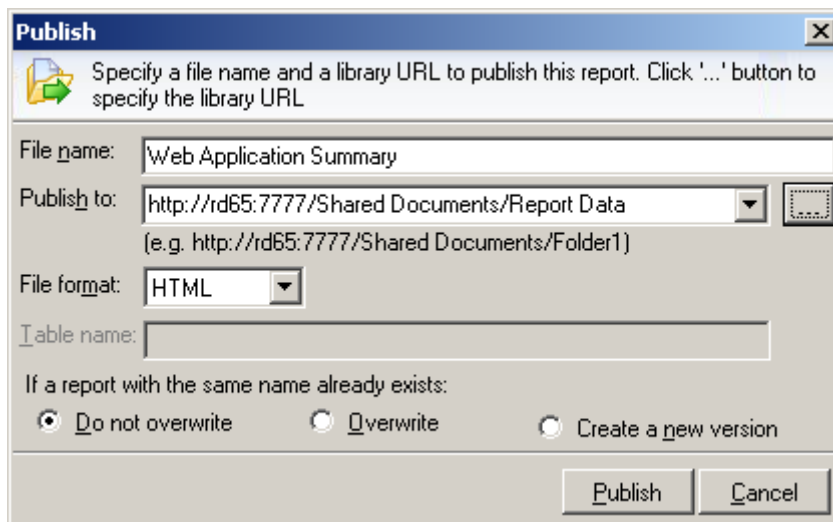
Publish

Specify a file name and a library URL to publish this report. Click '...' button to specify the library URL

File name: Web Application Summary

Publish to: http://rd65:7777/Shared Documents/Report Data ...

(e.g. http://rd65:7777/Shared Documents/Folder1)

File format: HTML

Table name:

If a report with the same name already exists:

Do not overwrite

Overwrite

Create a new version

Publish

Cancel